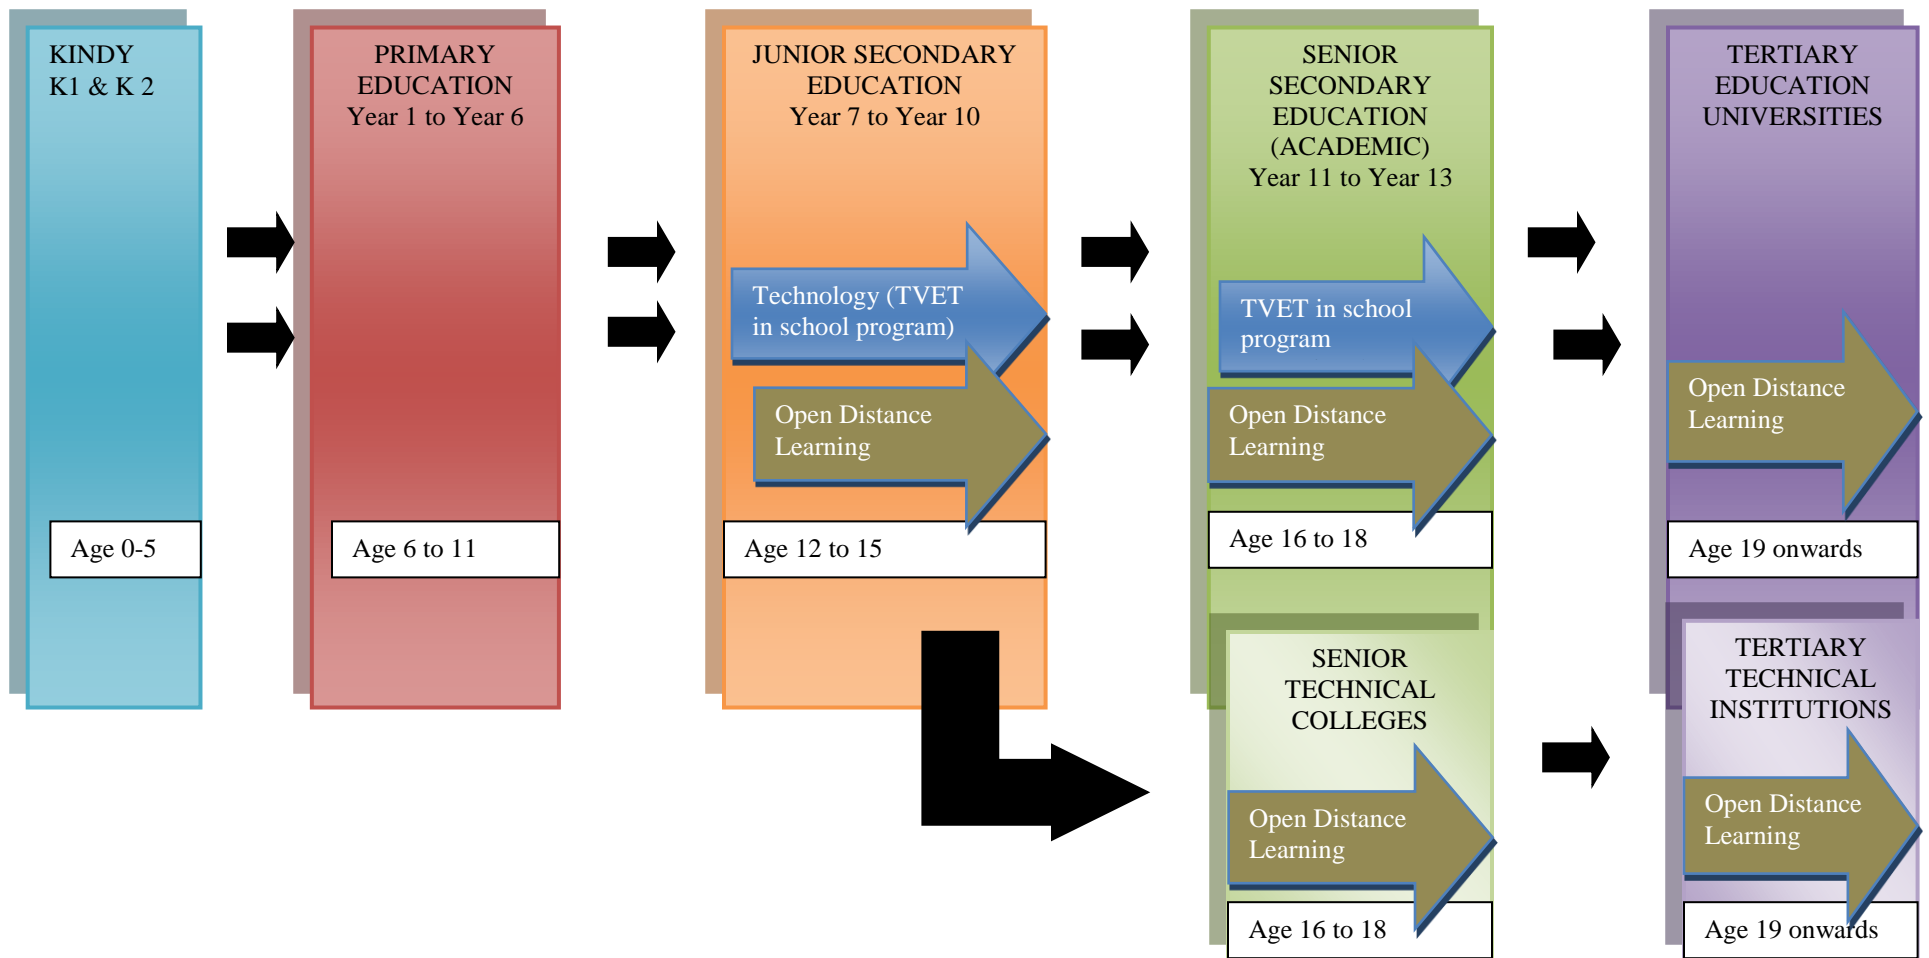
KINDY
K1 & K 2

Age 0-5

PRIMARY EDUCATION
Year 1 to Year 6

Age 6 to 11

JUNIOR SECONDARY EDUCATION
Year 7 to Year 10

Technology (TVET in school program)

Open Distance Learning

Age 12 to 15

SENIOR SECONDARY EDUCATION (ACADEMIC)
Year 11 to Year 13

TVET in school program

Open Distance Learning

Age 16 to 18

SENIOR TECHNICAL COLLEGES

Open Distance Learning

Age 16 to 18

TERTIARY EDUCATION UNIVERSITIES

Open Distance Learning

Age 19 onwards

TERTIARY TECHNICAL INSTITUTIONS

Open Distance Learning

Age 19 onwards